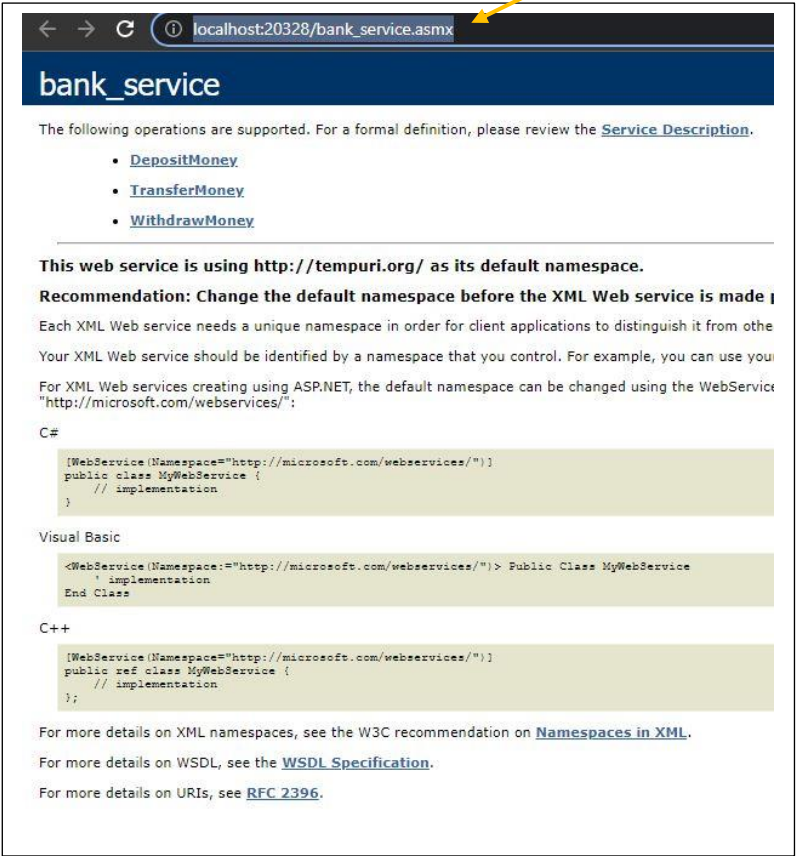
localhost:20328/bank_service.asmx

bank_service

The following operations are supported. For a formal definition, please review the Service Description.

- DepositMoney
- TransferMoney
- WithdrawMoney

This web service is using http://tempuri.org/ as its default namespace.

Recommendation: Change the default namespace before the XML Web service is made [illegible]

Each XML Web service needs a unique namespace in order for client applications to distinguish it from othe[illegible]

Your XML Web service should be identified by a namespace that you control. For example, you can use you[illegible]

For XML Web services creating using ASP.NET, the default namespace can be changed using the WebService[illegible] "http://microsoft.com/webservices/":

C#

```
[WebService(Namespace="http://microsoft.com/webservices/")]
public class MyWebService {
    // implementation
}
```

Visual Basic

```
<WebService(Namespace:="http://microsoft.com/webservices/")> Public Class MyWebService
    ' implementation
End Class
```

C++

```
[WebService(Namespace="http://microsoft.com/webservices/")]
public ref class MyWebService {
    // implementation
};
```

For more details on XML namespaces, see the W3C recommendation on Namespaces in XML.

For more details on WSDL, see the WSDL Specification.

For more details on URIs, see RFC 2396.